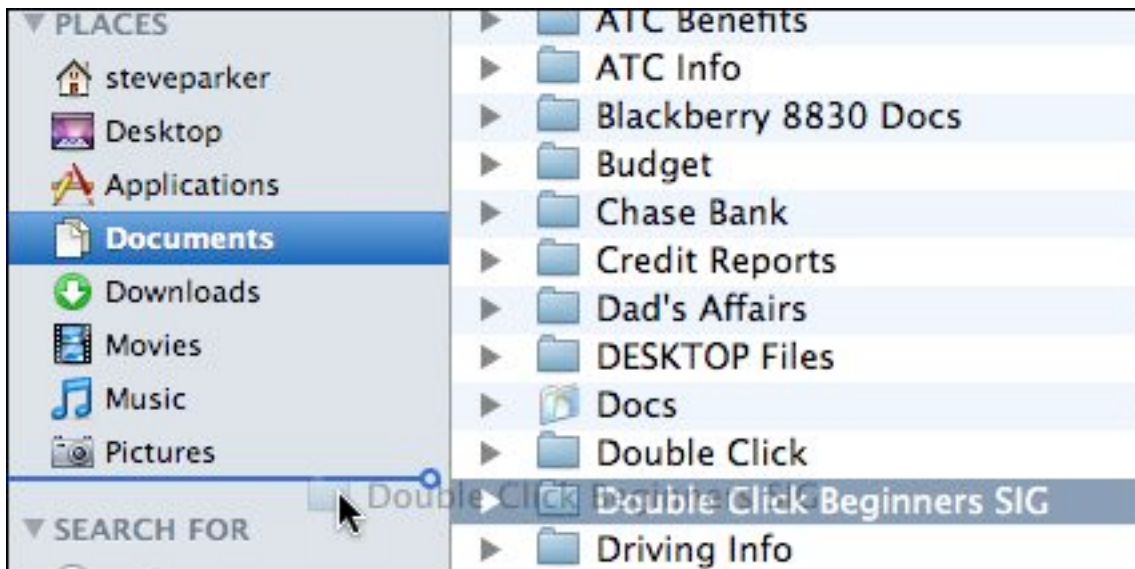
▼ PLACES
steveparker
Desktop
Applications
Documents
Downloads
Movies
Music
Pictures
▼ SEARCH FOR

ATC Benefits
ATC Info
Blackberry 8830 Docs
Budget
Chase Bank
Credit Reports
Dad's Affairs
DESKTOP Files
Docs
Double Click
Double Click Beginners SIG
Driving Info